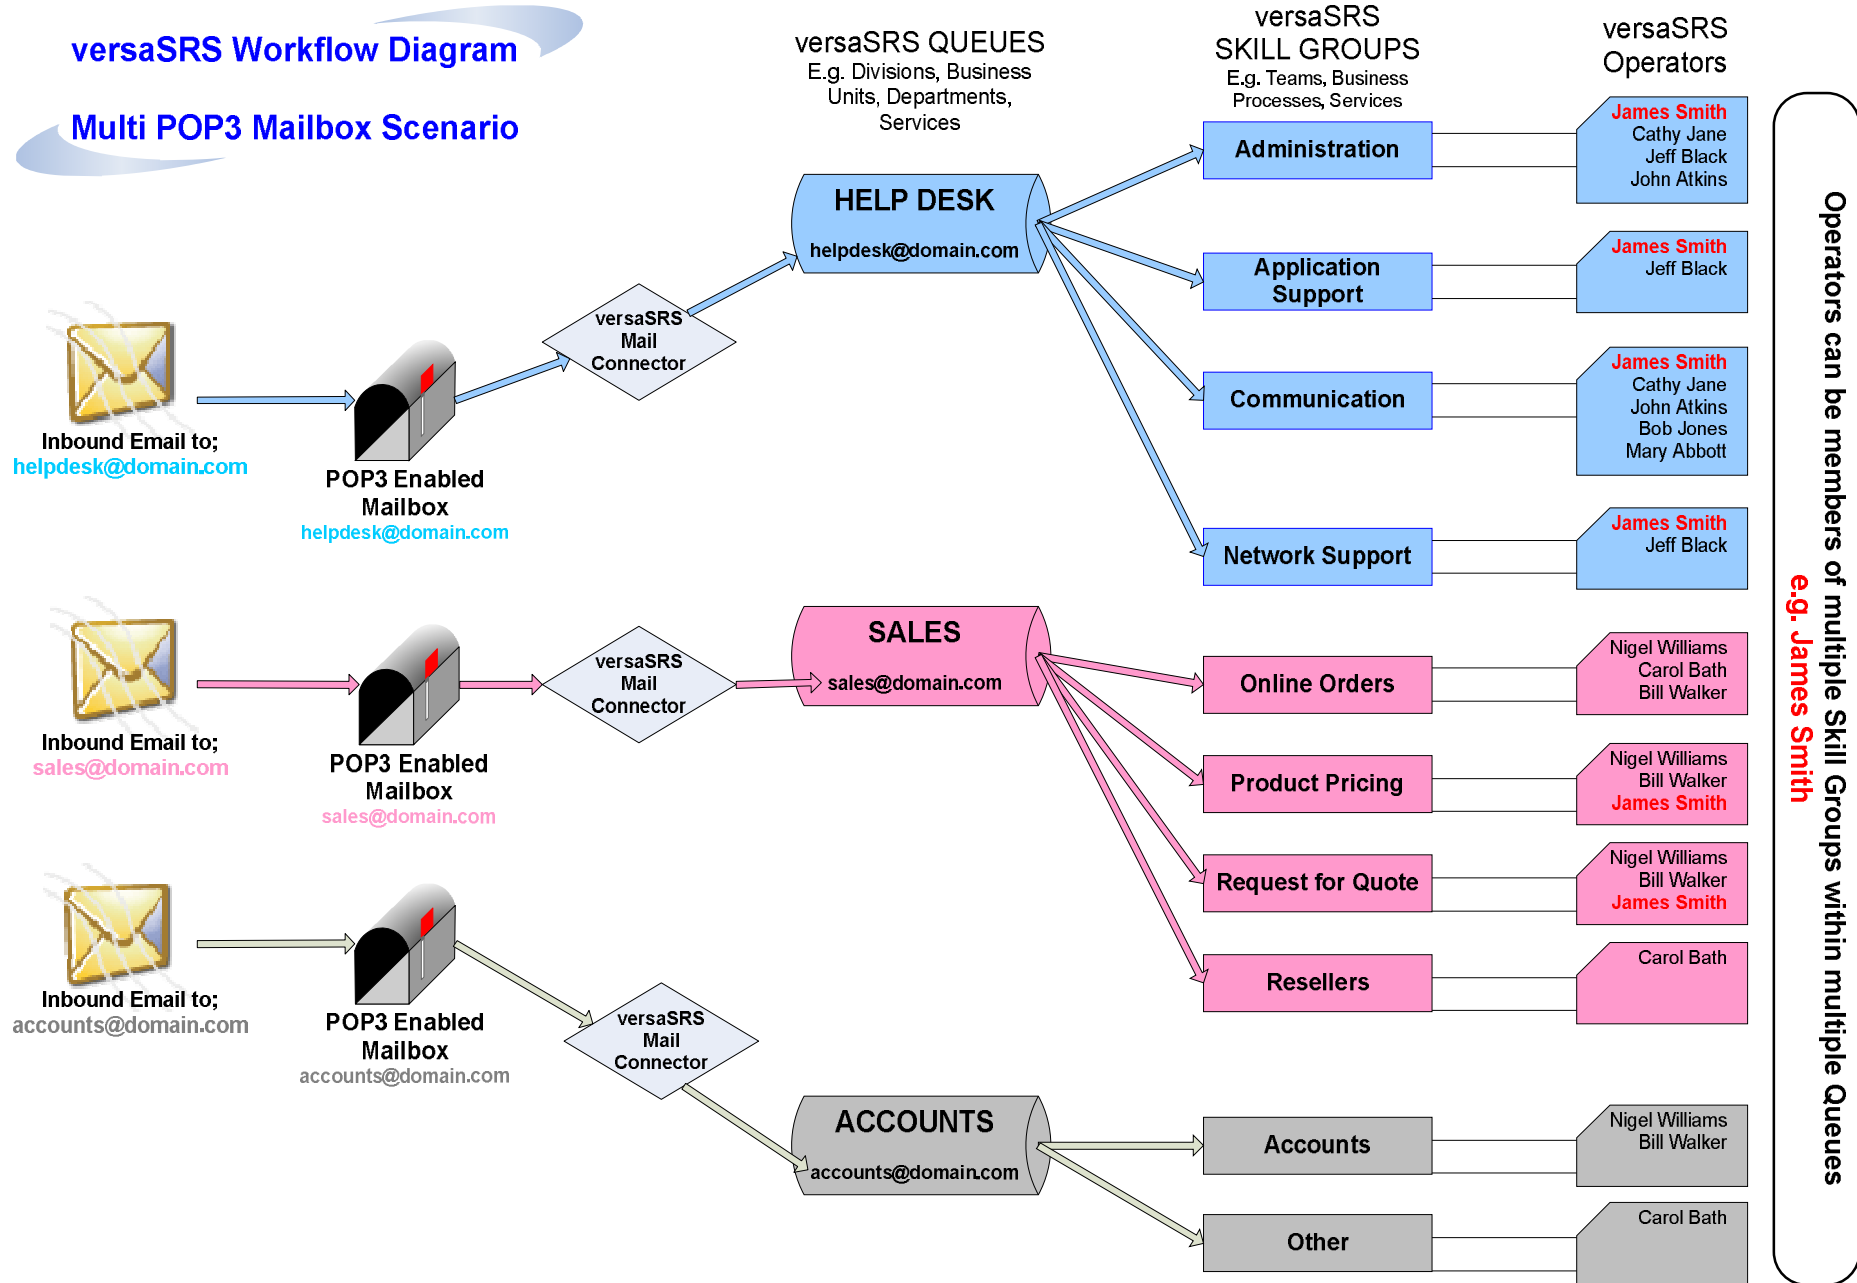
versaSRS Workflow Diagram

Multi POP3 Mailbox Scenario

versaSRS QUEUES
E.g. Divisions, Business Units, Departments, Services

versaSRS SKILL GROUPS
E.g. Teams, Business Processes, Services

versaSRS Operators

Inbound Email to;
helpdesk@domain.com

POP3 Enabled Mailbox
helpdesk@domain.com

versaSRS Mail Connector

HELP DESK
helpdesk@domain.com

Administration

James Smith
Cathy Jane
Jeff Black
John Atkins

Application Support

James Smith
Jeff Black

Communication

James Smith
Cathy Jane
John Atkins
Bob Jones
Mary Abbott

Network Support

James Smith
Jeff Black

Inbound Email to;
sales@domain.com

POP3 Enabled Mailbox
sales@domain.com

versaSRS Mail Connector

SALES
sales@domain.com

Online Orders

Nigel Williams
Carol Bath
Bill Walker

Product Pricing

Nigel Williams
Bill Walker
James Smith

Request for Quote

Nigel Williams
Bill Walker
James Smith

Resellers

Carol Bath

Inbound Email to;
accounts@domain.com

POP3 Enabled Mailbox
accounts@domain.com

versaSRS Mail Connector

ACCOUNTS
accounts@domain.com

Accounts

Nigel Williams
Bill Walker

Other

Carol Bath

Operators can be members of multiple Skill Groups within multiple Queues
e.g. James Smith